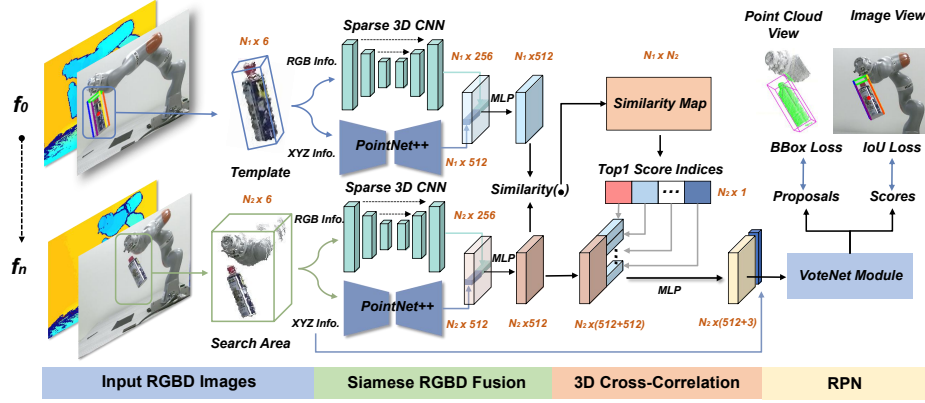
$f_0$

$f_n$

$N_1 \times 6$

Template

RGB Info.

XYZ Info.

Sparse 3D CNN

PointNet++

$N_1 \times 256$

$N_1 \times 512$

$N_1 \times 512$

MLP

$N_1 \times N_2$

Similarity Map

Similarity(•)

Top1 Score Indices

...

$N_2 \times 1$

Point Cloud View

Image View

BBox Loss

IoU Loss

Proposals

Scores

$N_2 \times 6$

Search Area

RGB Info.

XYZ Info.

Sparse 3D CNN

PointNet++

$N_2 \times 256$

$N_2 \times 512$

MLP

$N_2 x512$

$N_2 x(512+512)$

MLP

$N_2 x(512+3)$

VoteNet Module

Input RGBD Images

Siamese RGBD Fusion

3D Cross-Correlation

RPN